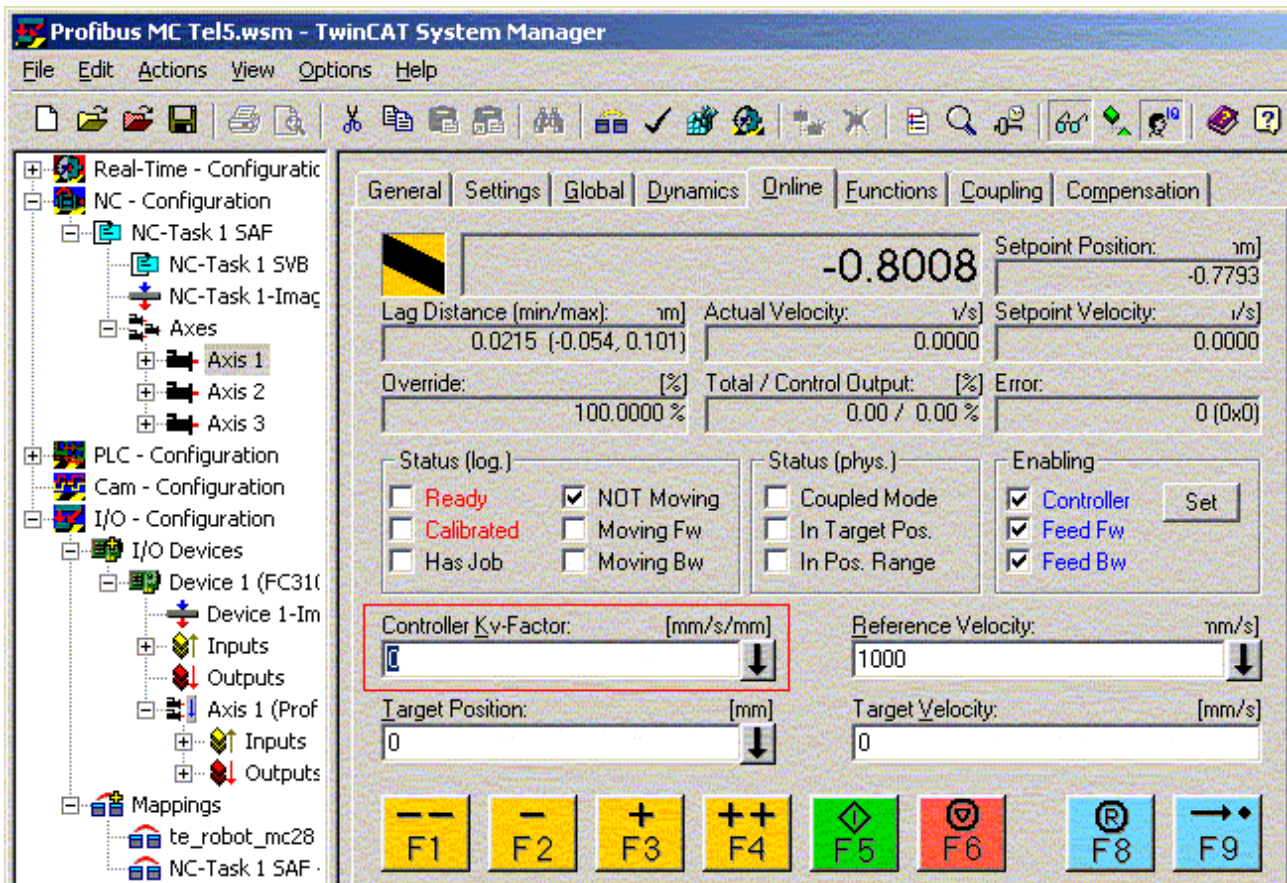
Profibus MC Tel5.wsm - TwinCAT System Manager

File Edit Actions View Options Help

Real-Time - Configuratic
NC - Configuration
NC-Task 1 SAF
NC-Task 1 SVB
NC-Task 1-Imag
Axes
Axis 1
Axis 2
Axis 3
PLC - Configuration
Cam - Configuration
I/O - Configuration
I/O Devices
Device 1 (FC310
Device 1-Im
Inputs
Outputs
Axis 1 (Prof
Inputs
Outputs
Mappings
te_robot_mc28
NC-Task 1 SAF

General Settings Global Dynamics Online Functions Coupling Compensation

-0.8008
Setpoint Position: ım]
-0.7793
Lag Distance (min/max): ım]
0.0215 (-0.054, 0.101)
Actual Velocity: ı/s]
0.0000
Setpoint Velocity: ı/s]
0.0000
Override: [%]
100.0000 %
Total / Control Output: [%]
0.00 / 0.00 %
Error:
0 (0x0)

Status (log.)
Ready
Calibrated
Has Job
NOT Moving
Moving Fw
Moving Bw

Status (phys.)
Coupled Mode
In Target Pos.
In Pos. Range

Enabling
Controller
Feed Fw
Feed Bw
Set

Controller Kv-Factor: [mm/s/mm]
0
Reference Velocity: mm/s]
1000
Target Position: [mm]
0
Target Velocity: [mm/s]
0

F1 F2 F3 F4 F5 F6 F8 F9